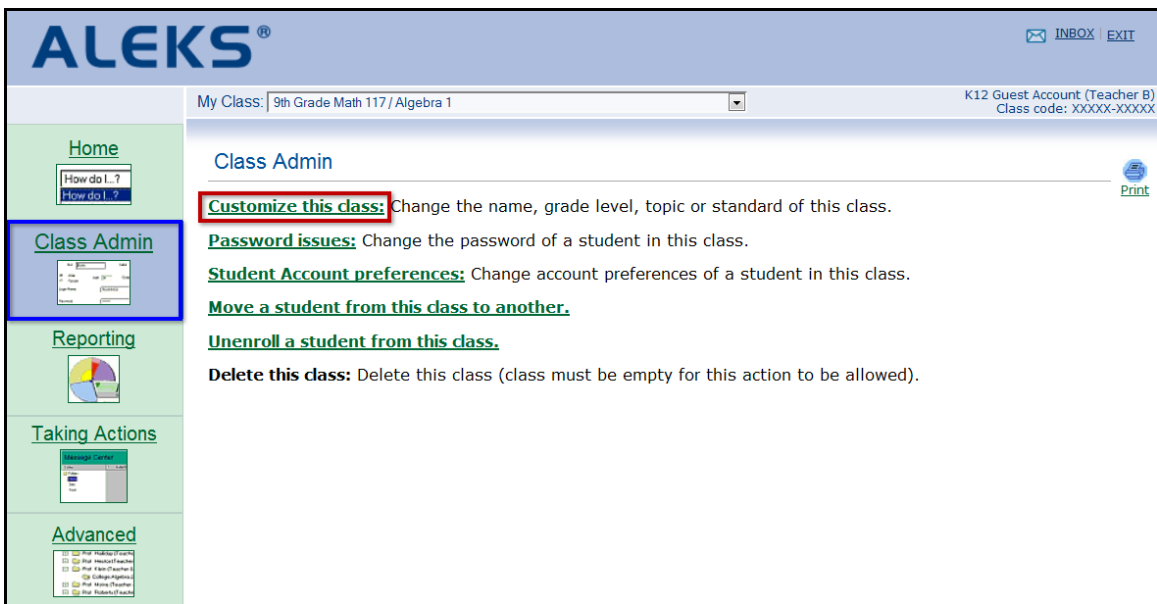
ALEKS®

INBOX | EXIT

My Class: 9th Grade Math 117 / Algebra 1

K12 Guest Account (Teacher B)
Class code: XXXXX-XXXXX

Home
How do I...?
How do I...?

Class Admin

Reporting

Taking Actions
Message Center

Advanced

Class Admin

Print

Customize this class: Change the name, grade level, topic or standard of this class.

Password issues: Change the password of a student in this class.

Student Account preferences: Change account preferences of a student in this class.

Move a student from this class to another.

Unenroll a student from this class.

Delete this class: Delete this class (class must be empty for this action to be allowed).